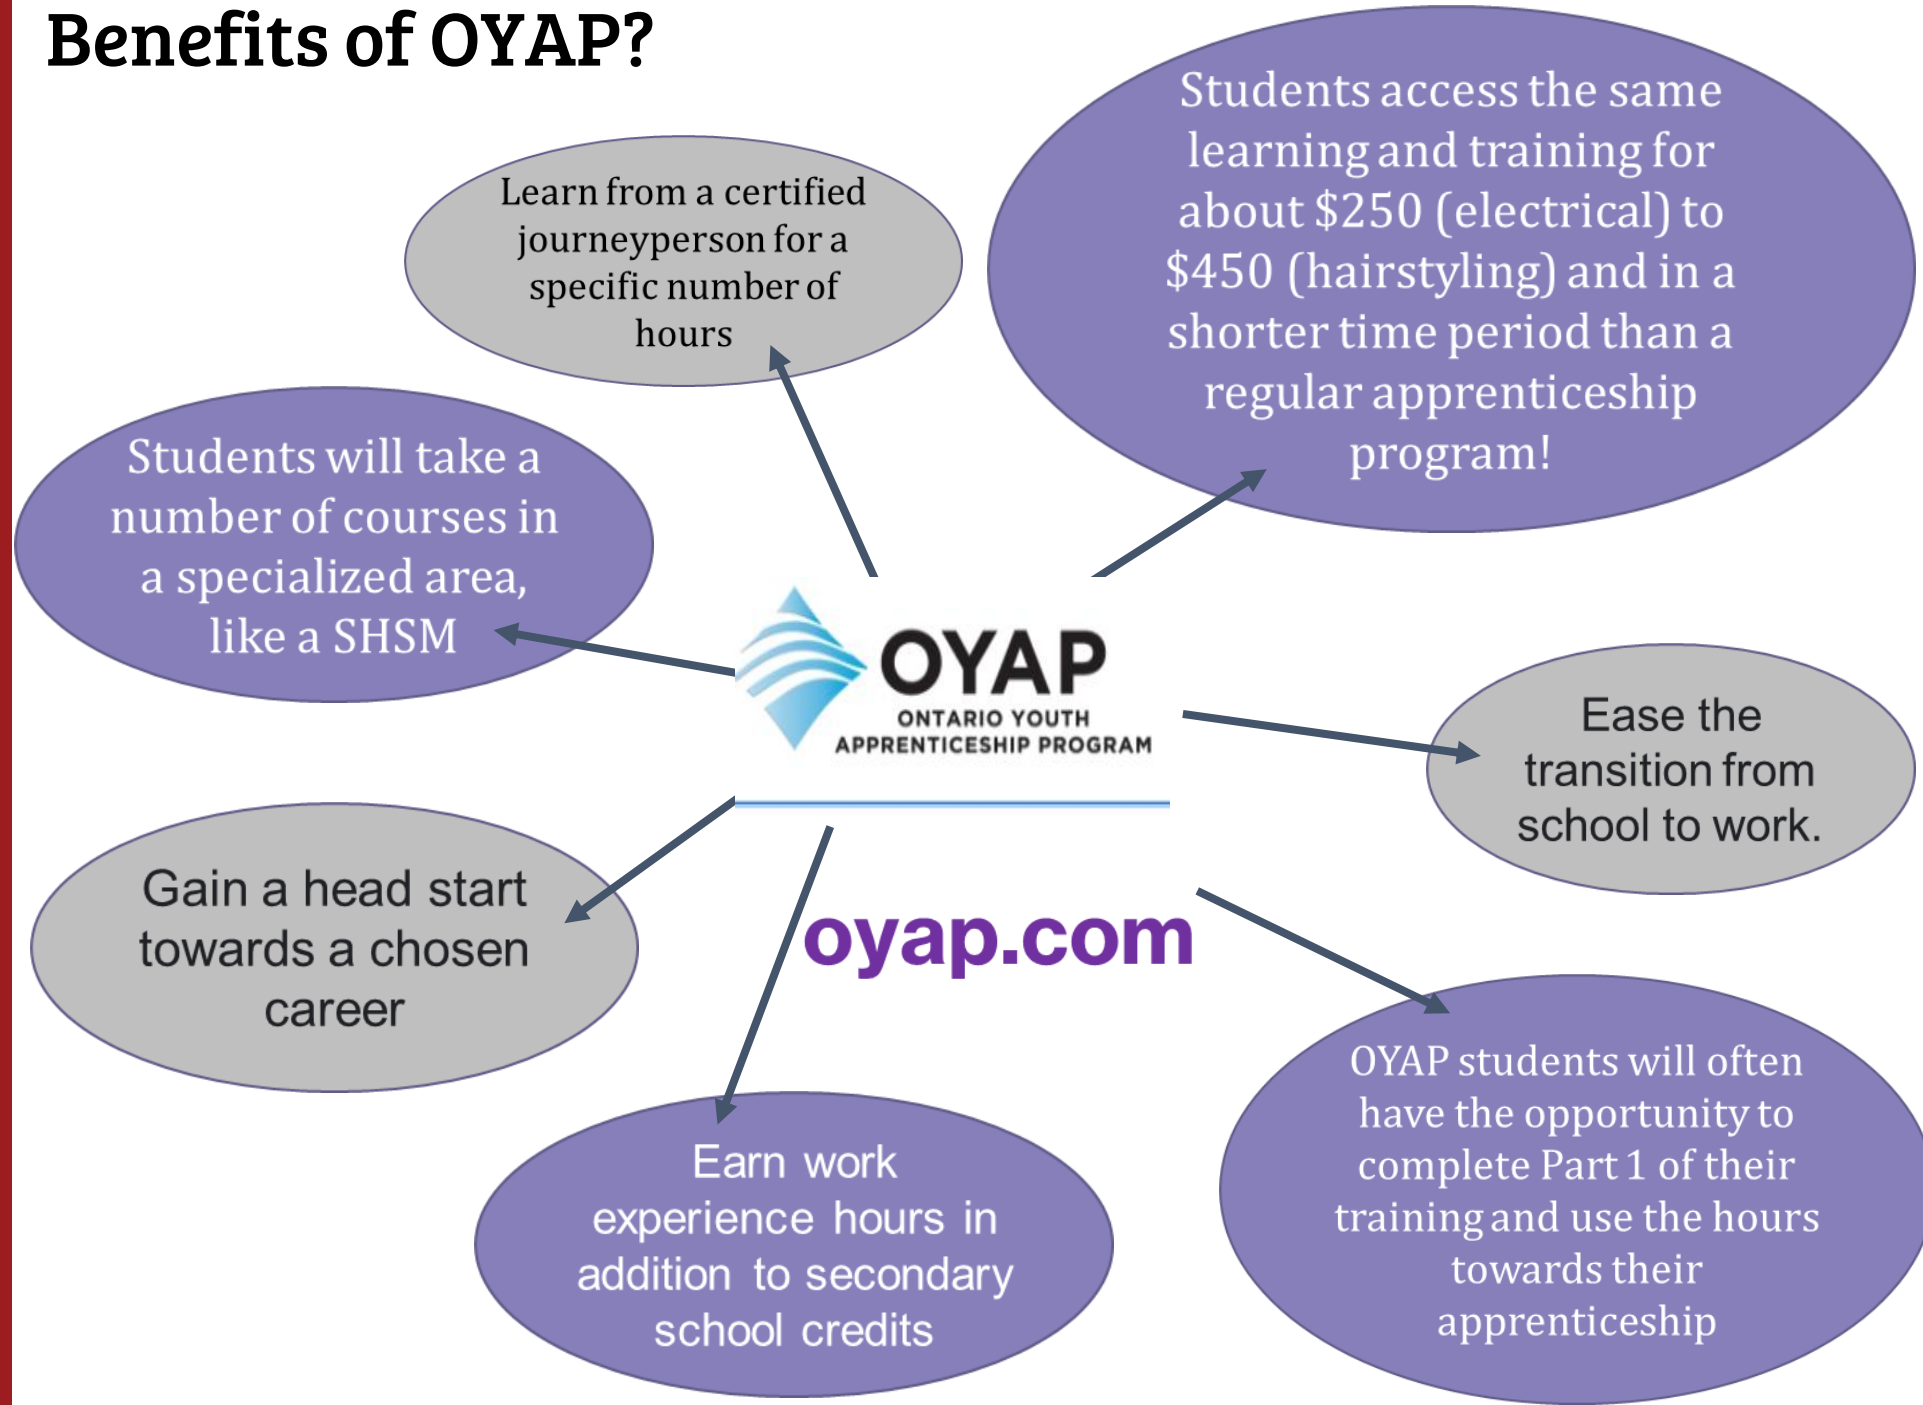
Benefits of OYAP?

Learn from a certified journeyperson for a specific number of hours

Students access the same learning and training for about \$250 (electrical) to \$450 (hairstyling) and in a shorter time period than a regular apprenticeship program!

Students will take a number of courses in a specialized area, like a SHSM

OYAP
ONTARIO YOUTH APPRENTICESHIP PROGRAM

Ease the transition from school to work.

Gain a head start towards a chosen career

oyap.com

Earn work experience hours in addition to secondary school credits

OYAP students will often have the opportunity to complete Part 1 of their training and use the hours towards their apprenticeship